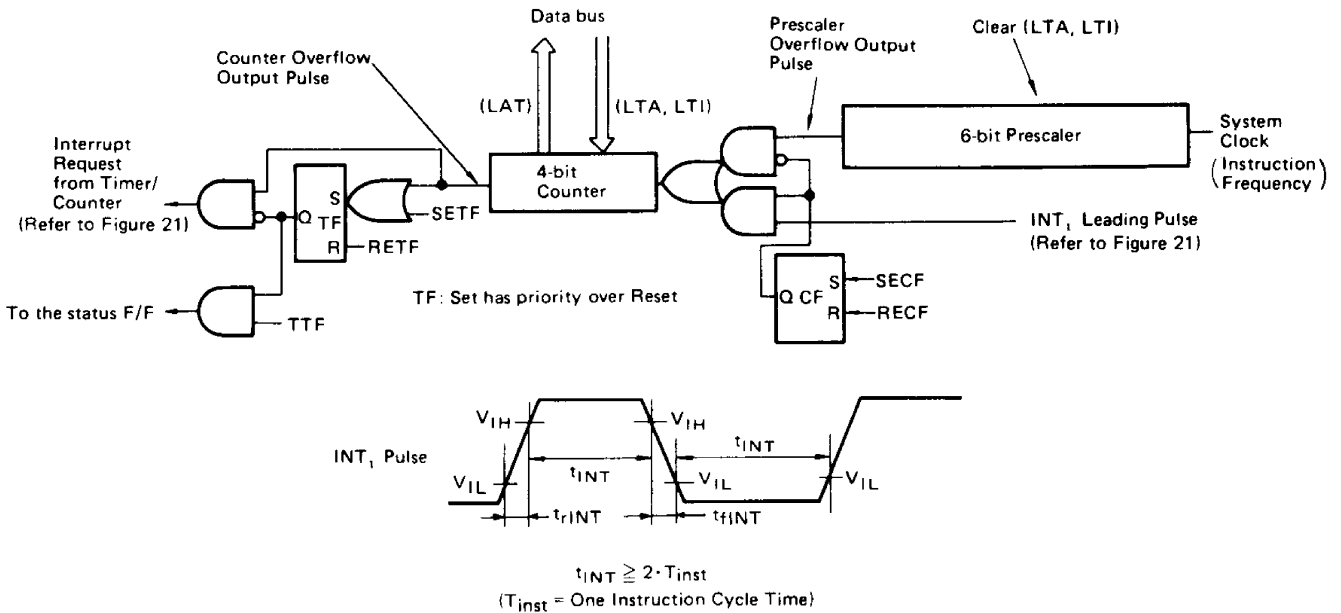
Data bus

Counter Overflow Output Pulse

Prescaler Overflow Output Pulse

Clear (LTA, LTI)

(LAT)

(LTA, LTI)

Interrupt Request from Timer/ Counter (Refer to Figure 21)

S
TF
R

Q

SETF

RETF

4-bit Counter

6-bit Prescaler

System Clock (Instruction Frequency)

$INT_1$ Leading Pulse (Refer to Figure 21)

Q CF

S
R

SECF

RECF

To the status F/F

TTF

TF: Set has priority over Reset

$INT_1$ Pulse

$V_{IH}$

$V_{IH}$

$V_{IL}$

$V_{IL}$

$V_{IL}$

$t_{INT}$

$t_{INT}$

$t_{rINT}$

$t_{fINT}$

$t_{INT} \geqq 2 \cdot T_{inst}$
($T_{inst}$ = One Instruction Cycle Time)